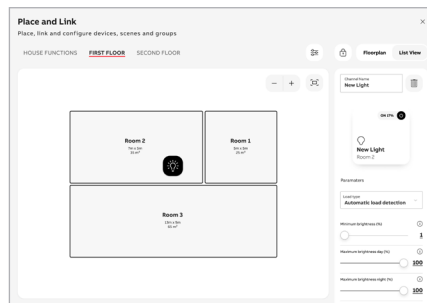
Place and Link

Place, link and configure devices, scenes and groups

×

HOUSE FUNCTIONS FIRST FLOOR SECOND FLOOR

Floorplan List View

− +

Room 2
7m x 5m
35 m²

Room 1
5m x 5m
25 m²

Room 3
13m x 5m
65 m²

Channel Name
New Light

ON 21%

New Light
Room 2

Parameters

Load type
Automatic load detection

Minimum brightness (%)
1

Maximum brightness day (%)
100

Maximum brightness night (%)
100